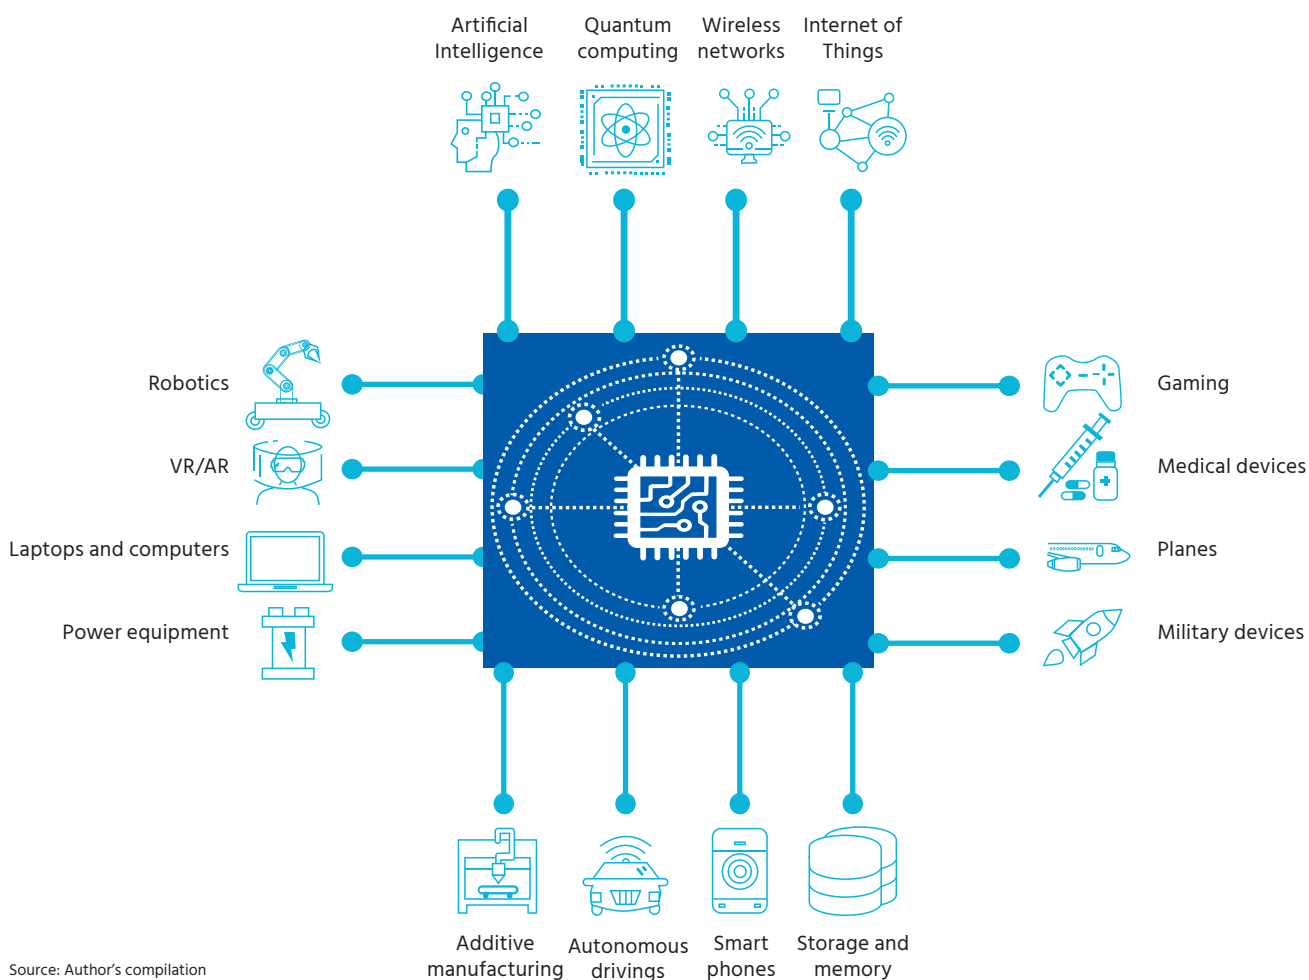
Artificial Intelligence

Quantum computing

Wireless networks

Internet of Things

Robotics

VR/AR

Laptops and computers

Power equipment

Gaming

Medical devices

Planes

Military devices

Additive manufacturing

Autonomous drivings

Smart phones

Storage and memory

Source: Author's compilation